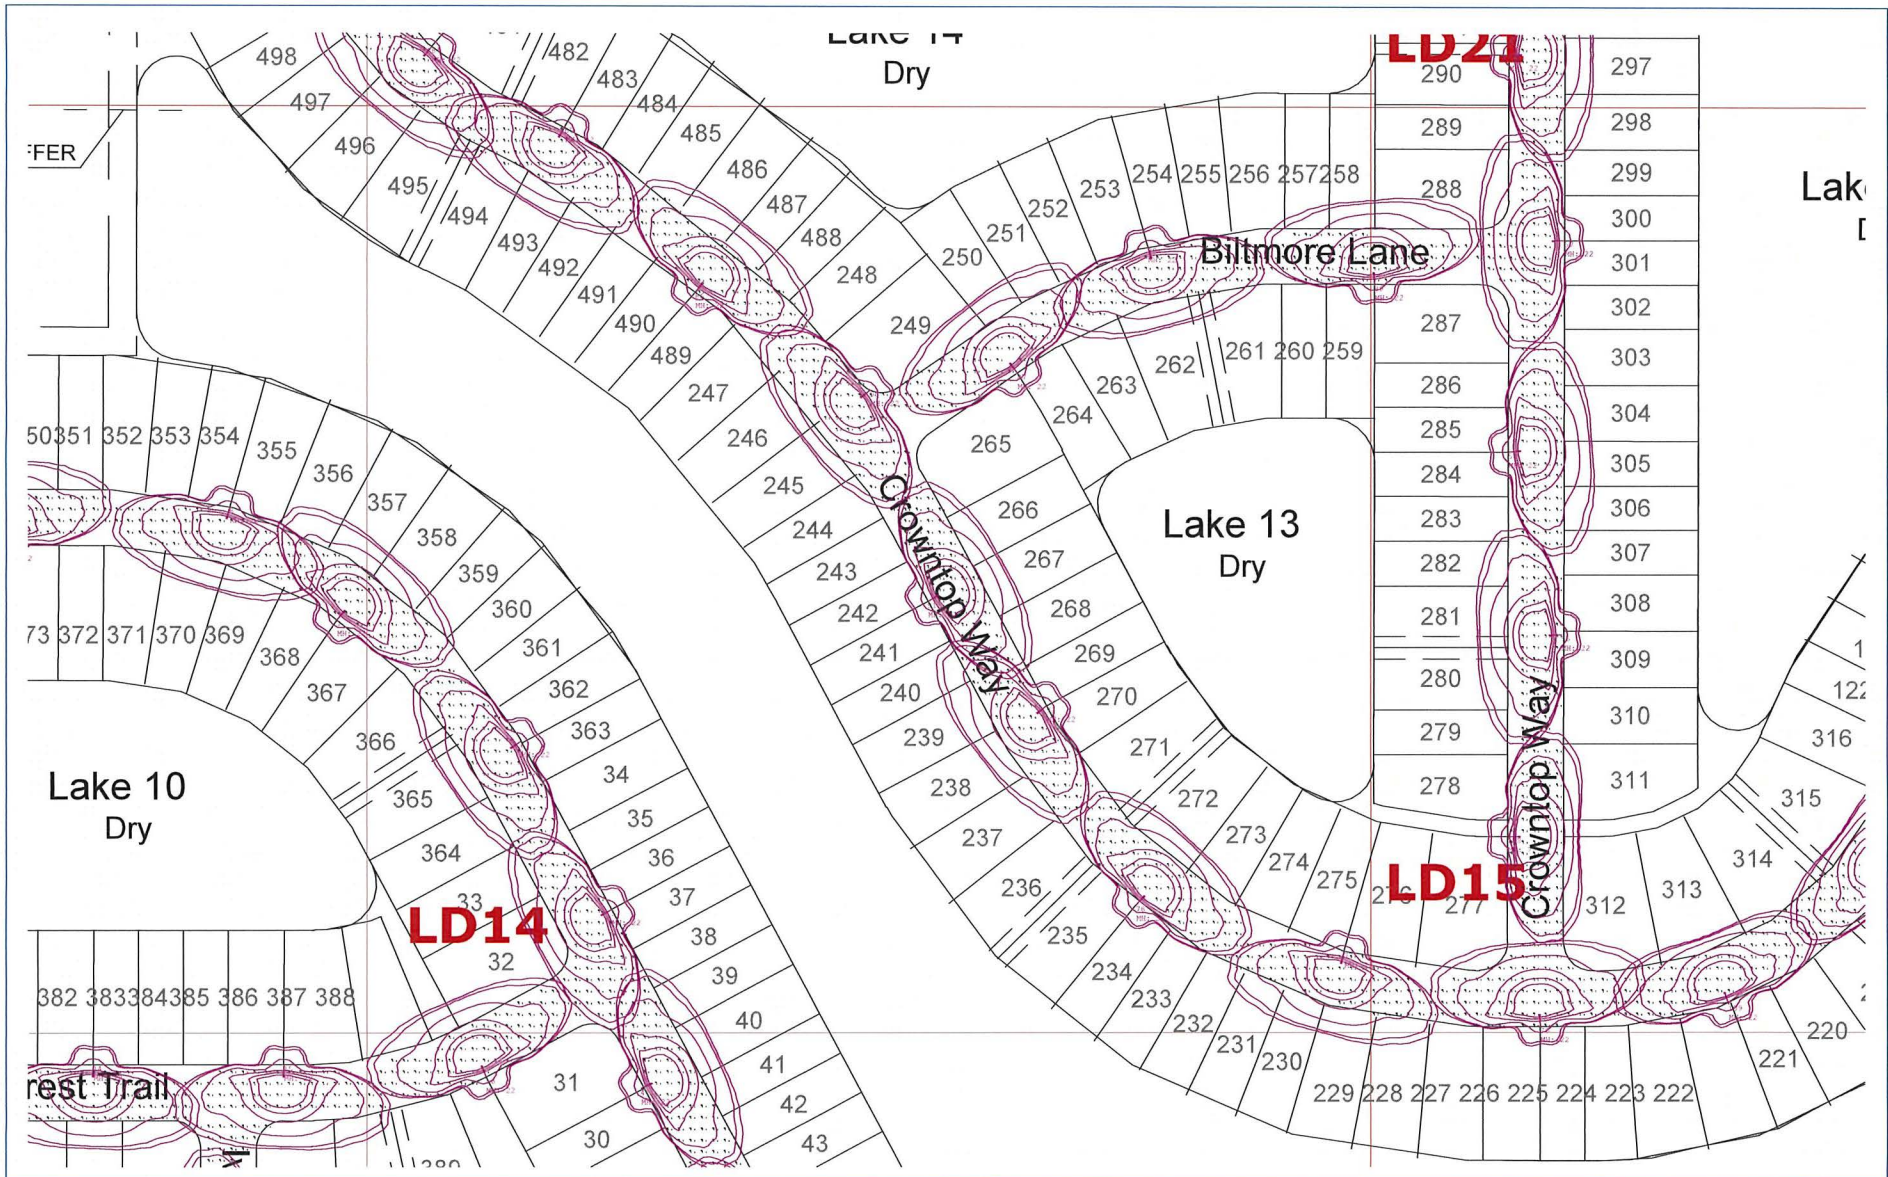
Lake 14
Dry

LD21

498 497 496 495 494 493 492 491 490 489 482 483 484 485 486 487 488

FFER

248 249 250 251 252 253 254 255 256 257 258

Biltmore Lane

290 289 288 287 286 285 284 283 282 281 280 279 278

297 298 299 300 301 302 303 304 305 306 307 308 309 310 311

Lak
D

261 260 259 262 263 264 265

247 246 245 244 243 242 241 240 239 238 237 236 235

Crowntop Way

266 267 268 269 270 271 272 273 274 275 276 277

Lake 13
Dry

350 351 352 353 354 355 356 357 358 359 360 361 362 363

373 372 371 370 369 368 367 366 365 364

Lake 10
Dry

34 35 36 37 38 39 40 41 42 43

33 32 31 30

LD14

382 383 384 385 386 387 388

rest Trail

380

LD15

Crowntop Way

312 313 314 315 316

1 122

234 233 232 231 230 229 228 227 226 225 224 223 222 221 220